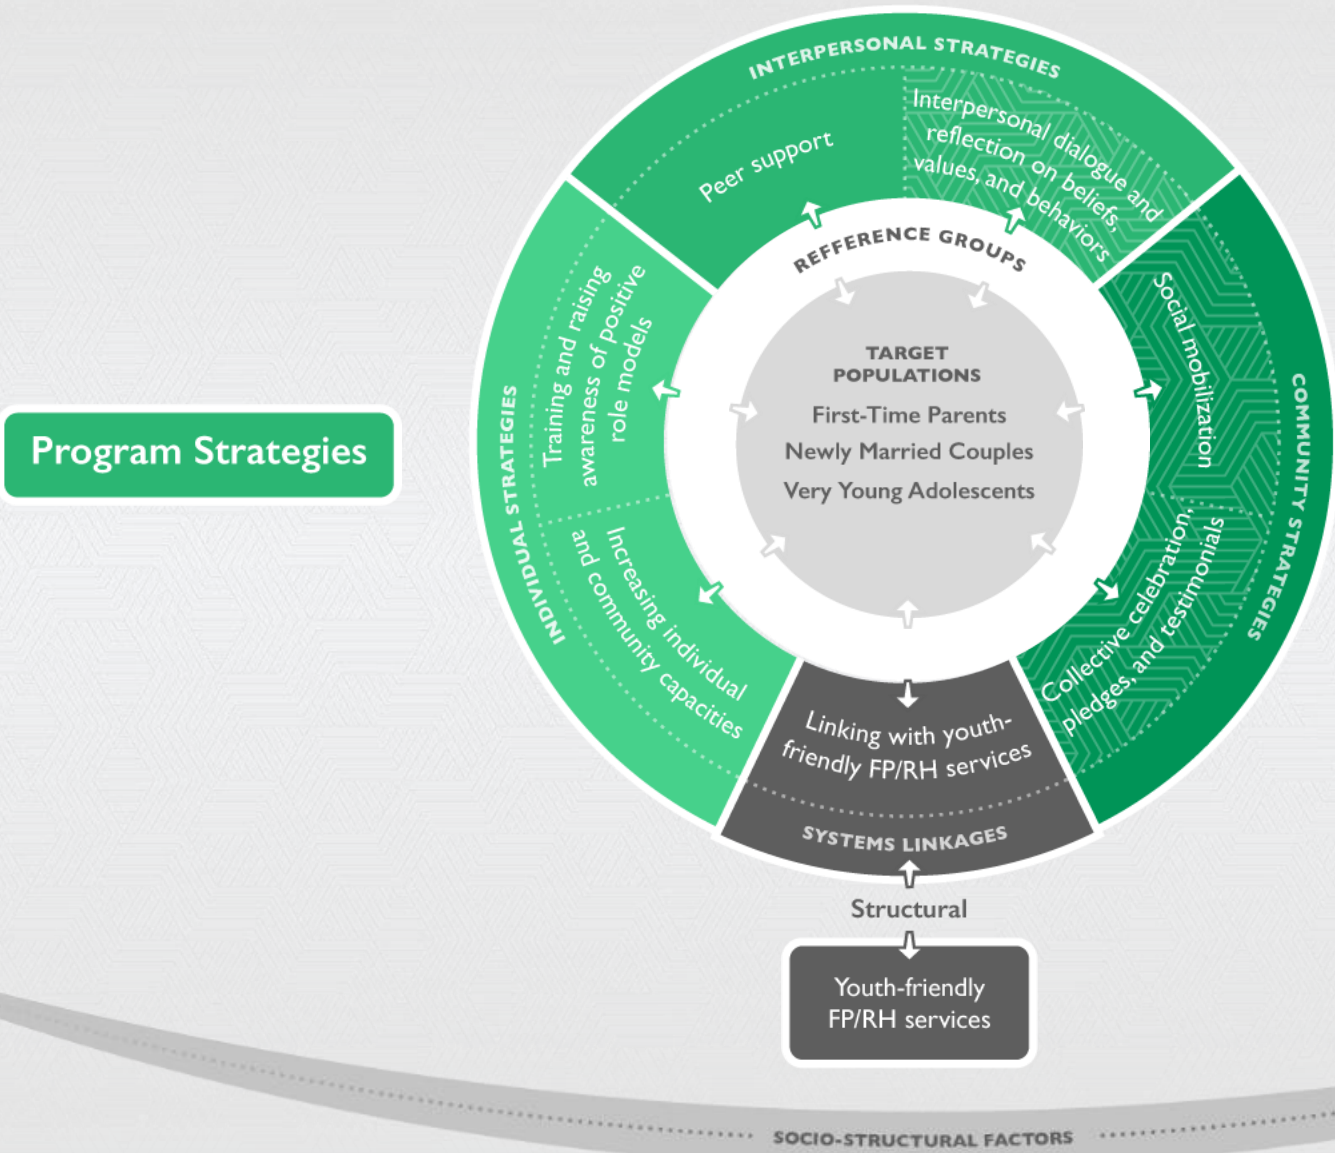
Program Strategies

INTERPERSONAL STRATEGIES

Peer support

Interpersonal dialogue and reflection on beliefs, values, and behaviors

REFFERENCE GROUPS

TARGET POPULATIONS

First-Time Parents

Newly Married Couples

Very Young Adolescents

INDIVIDUAL STRATEGIES

Training and raising awareness of positive role models

Increasing individual and community capacities

COMMUNITY STRATEGIES

Social mobilization

Collective celebration, pledges, and testimonials

Linking with youth-friendly FP/RH services

SYSTEMS LINKAGES

Structural

Youth-friendly FP/RH services

SOCIO-STRUCTURAL FACTORS